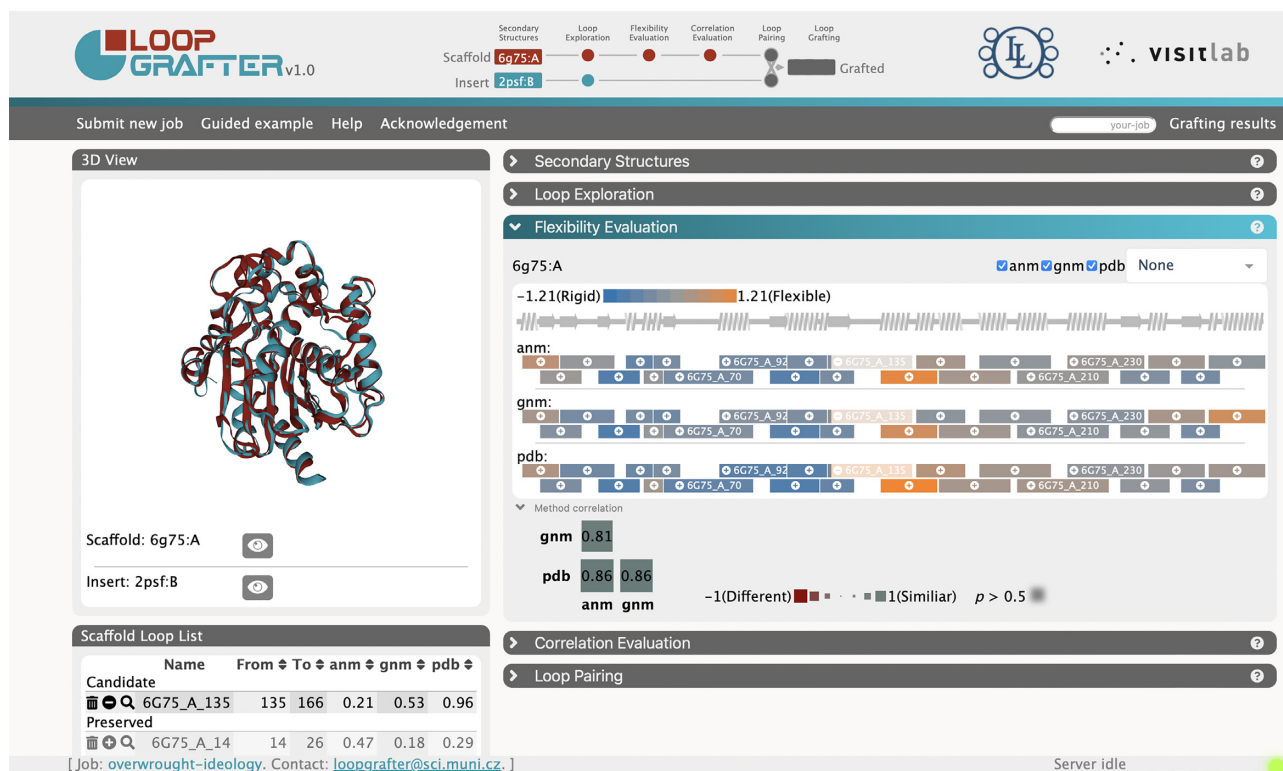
LOOP GRAFTER v1.0

Secondary Structures | Loop Exploration | Flexibility Evaluation | Correlation Evaluation | Loop Pairing | Loop Grafting

Scaffold 6g75:A
Insert 2psf:B
Grafted

visitlab

Submit new job Guided example Help Acknowledgement
your-job Grafting results

3D View

Scaffold: 6g75:A

Insert: 2psf:B

Scaffold Loop List

| | Name | From | To | anm | gnm | pdb |
|---|---|---|---|---|---|---|
| Candidate | | | | | | |
| | 6G75_A_135 | 135 | 166 | 0.21 | 0.53 | 0.96 |
| Preserved | | | | | | |
| | 6G75_A_14 | 14 | 26 | 0.47 | 0.18 | 0.29 |

Secondary Structures
Loop Exploration
Flexibility Evaluation

6g75:A
anm gnm pdb None

-1.21(Rigid) 1.21(Flexible)

anm:
6G75_A_92 6G75_A_135 6G75_A_230
6G75_A_70 6G75_A_210

gnm:
6G75_A_92 6G75_A_135 6G75_A_230
6G75_A_70 6G75_A_210

pdb:
6G75_A_92 6G75_A_135 6G75_A_230
6G75_A_70 6G75_A_210

Method correlation

gnm 0.81
pdb 0.86 0.86
anm gnm

-1(Different) 1(Similiar) $p > 0.5$

Correlation Evaluation
Loop Pairing

[ Job: overwrought-ideology. Contact: loopgrafter@sci.muni.cz. ]
Server idle